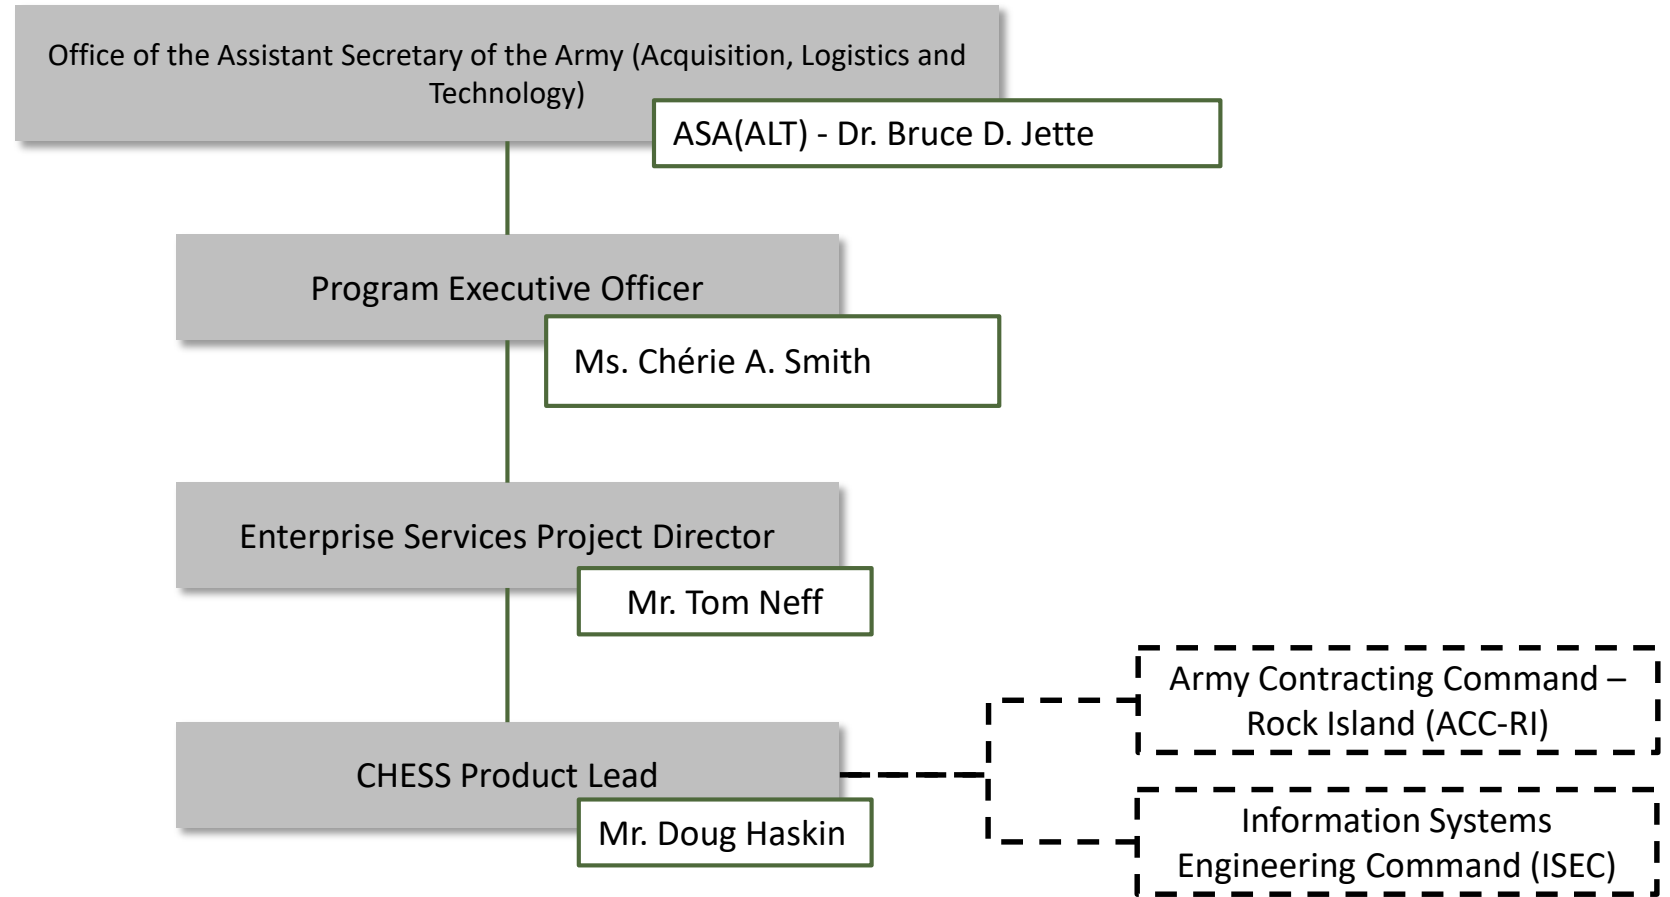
Office of the Assistant Secretary of the Army (Acquisition, Logistics and Technology)

ASA(ALT) - Dr. Bruce D. Jette

Program Executive Officer

Ms. Chérie A. Smith

Enterprise Services Project Director

Mr. Tom Neff

CHESS Product Lead

Mr. Doug Haskin

Army Contracting Command – Rock Island (ACC-RI)

Information Systems Engineering Command (ISEC)